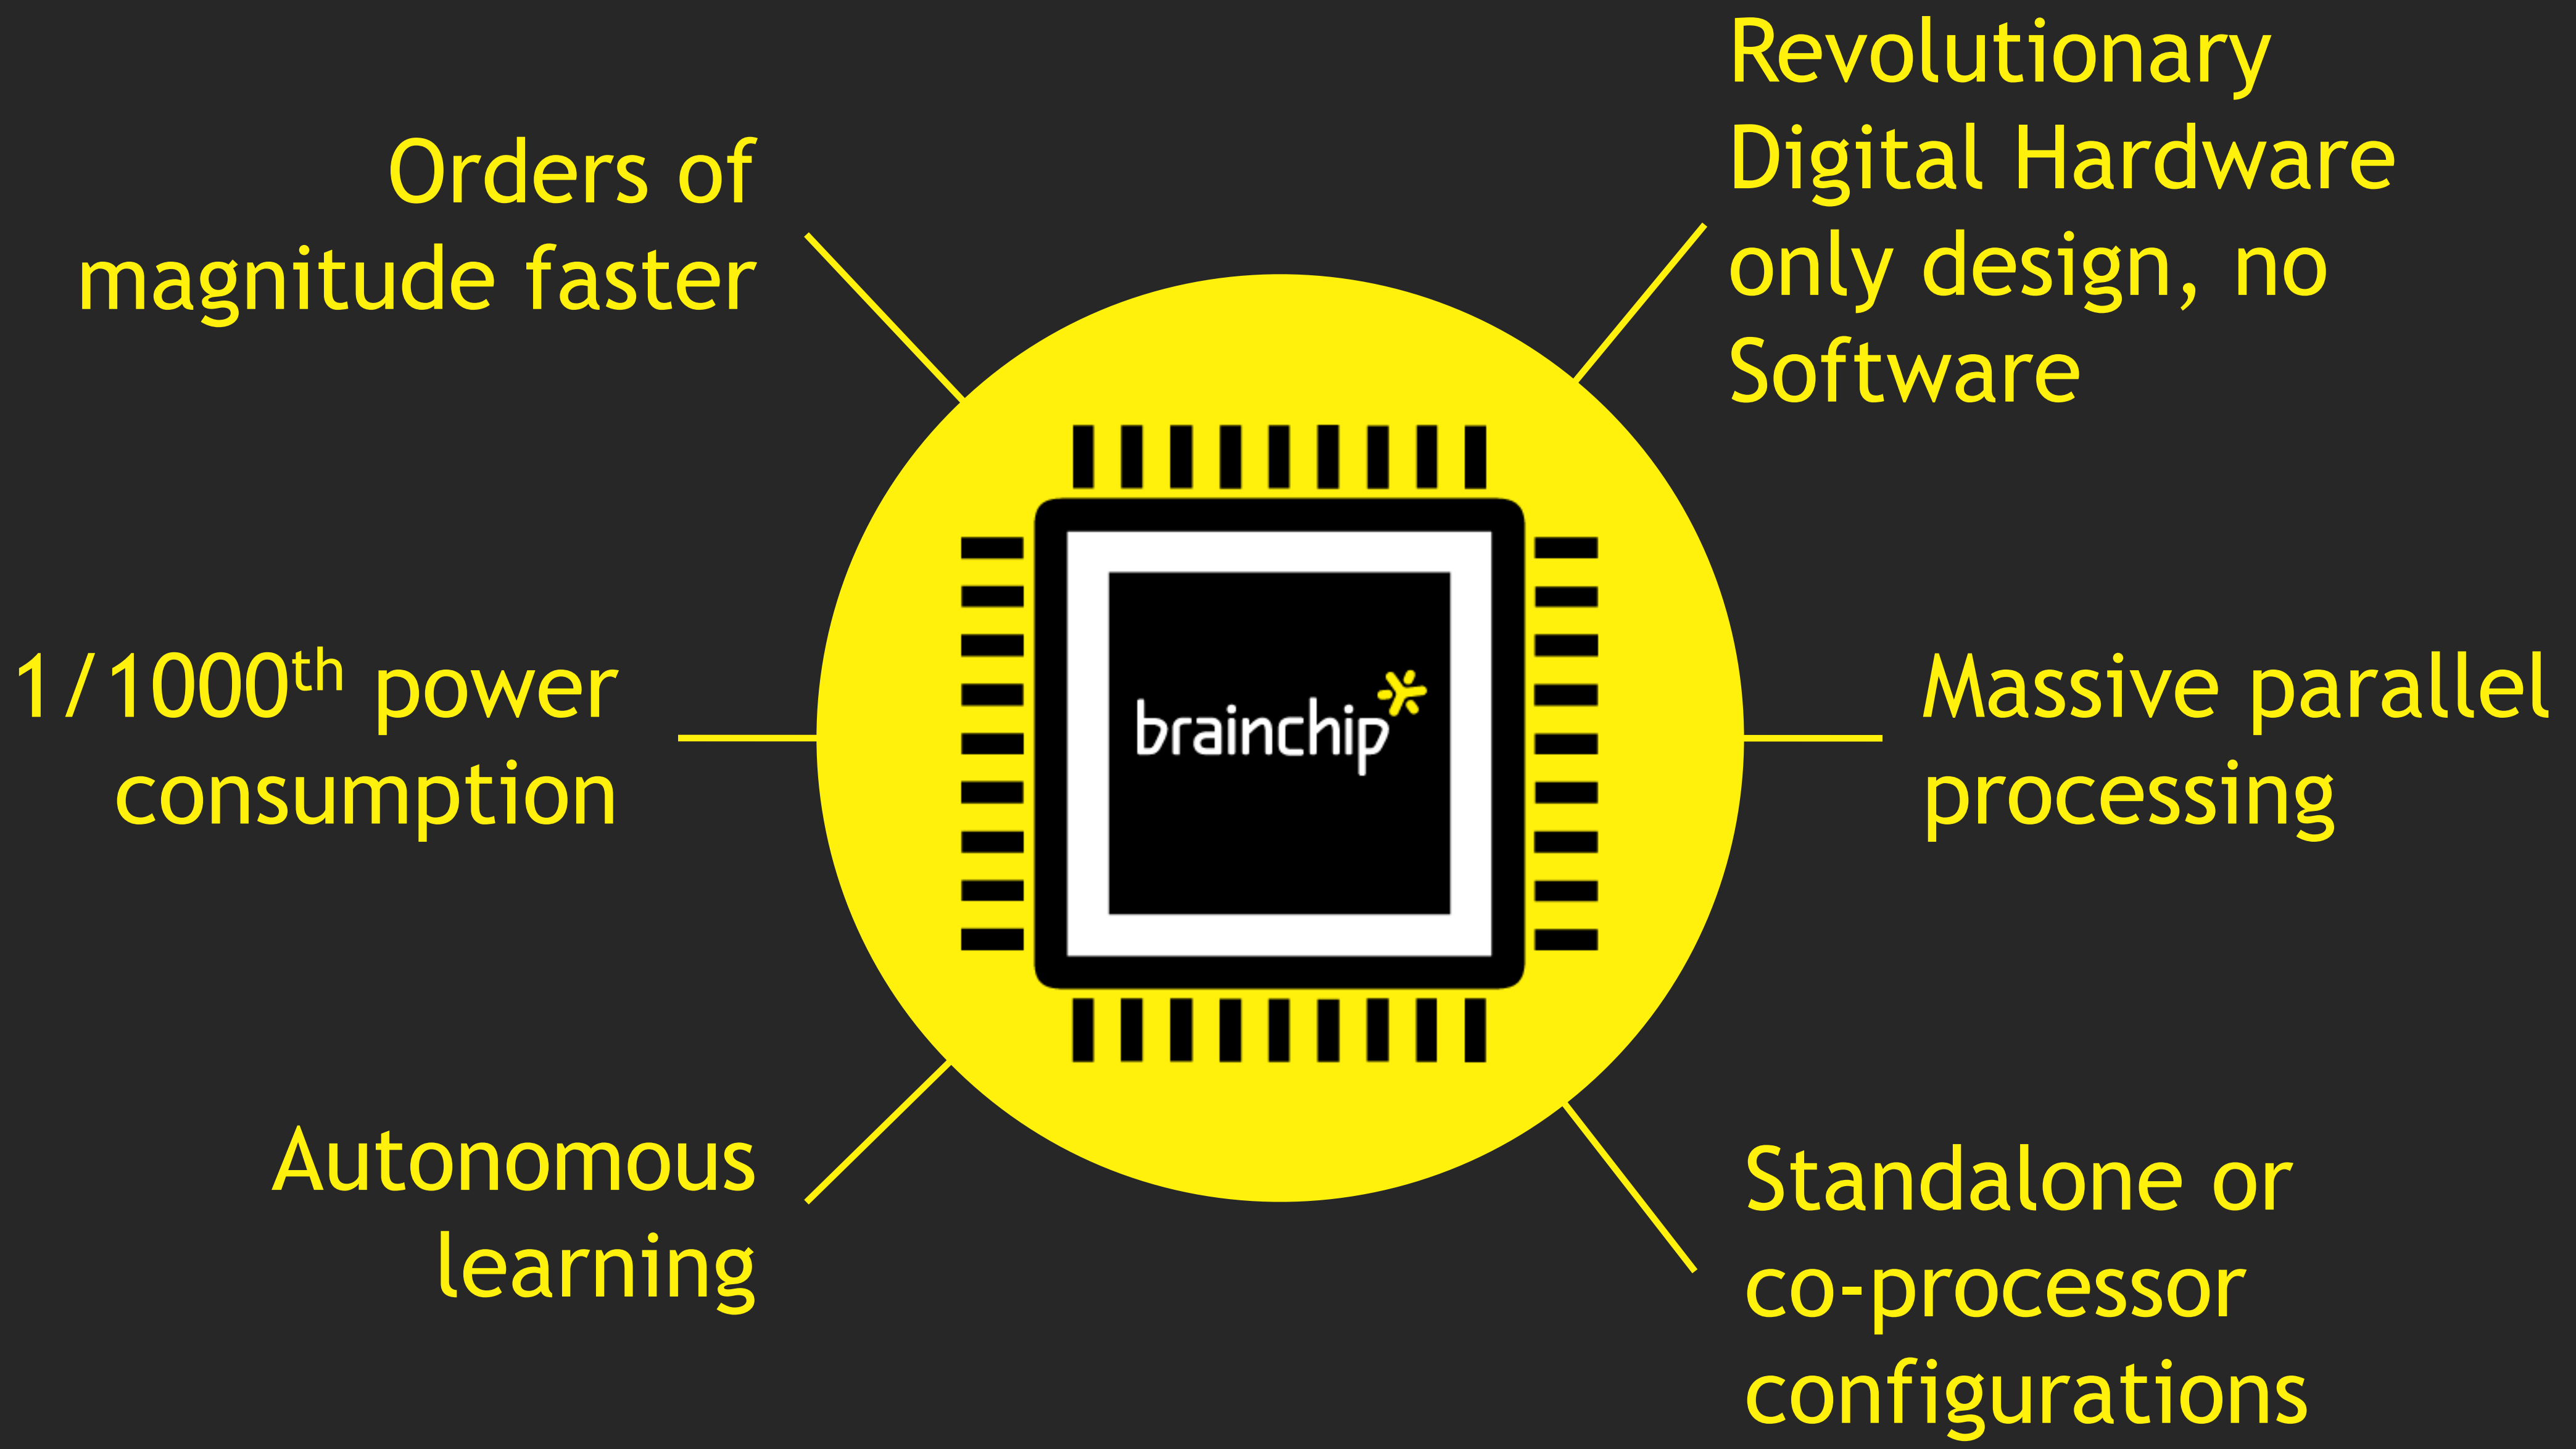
Orders of magnitude faster

Revolutionary Digital Hardware only design, no Software

$1/1000^{th}$ power consumption

brainchip

Massive parallel processing

Autonomous learning

Standalone or co-processor configurations